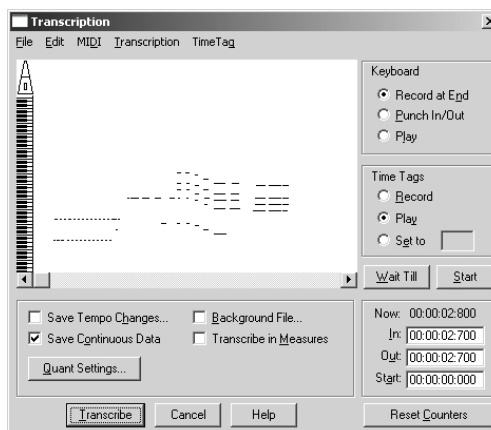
Transcription

File Edit MIDI Transcription TimeTag

Keyboard
Record at End
Punch In/Out
Play

Time Tags
Record
Play
Set to

Wait Till
Start

Save Tempo Changes...
Background File...
Save Continuous Data
Transcribe in Measures
Quant Settings...

Now: 00:00:02:800
In: 00:00:02:700
Out: 00:00:02:700
Start: 00:00:00:000

Transcribe
Cancel
Help
Reset Counters